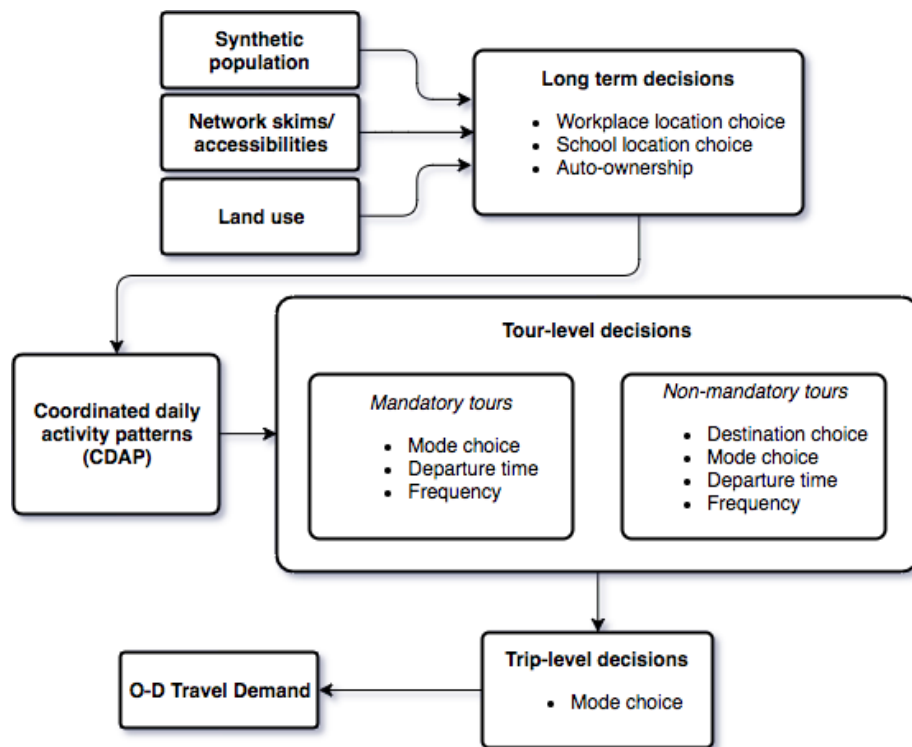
Synthetic population

Network skims/ accessibilities

Land use

Long term decisions

- Workplace location choice
- School location choice
- Auto-ownership

Coordinated daily activity patterns (CDAP)

Tour-level decisions

Mandatory tours

- Mode choice
- Departure time
- Frequency

Non-mandatory tours

- Destination choice
- Mode choice
- Departure time
- Frequency

Trip-level decisions

- Mode choice

O-D Travel Demand